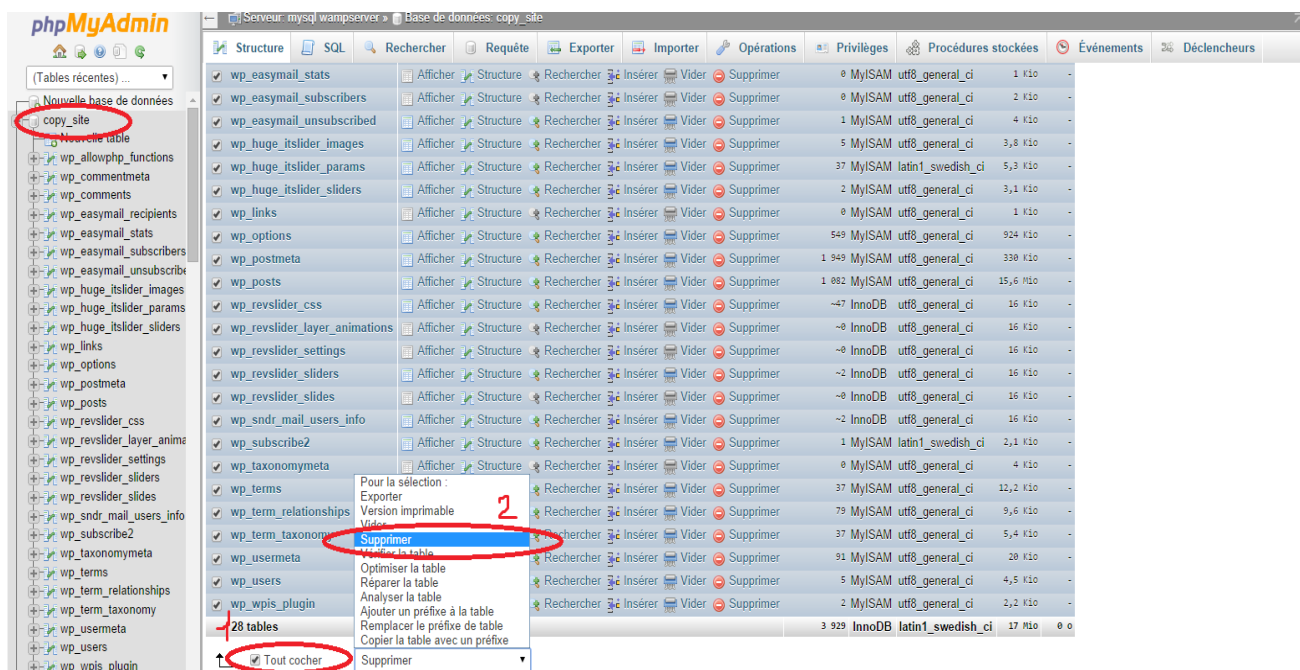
phpMyAdmin

(Tables récentes) ...

Nouvelle base de données
copy_site
Nouvelle table
wp_allowphp_functions
wp_commentmeta
wp_comments
wp_easymail_recipients
wp_easymail_stats
wp_easymail_subscribers
wp_easymail_unsubscribe
wp_huge_itslider_images
wp_huge_itslider_params
wp_huge_itslider_sliders
wp_links
wp_options
wp_postmeta
wp_posts
wp_revslider_css
wp_revslider_layer_anima
wp_revslider_settings
wp_revslider_sliders
wp_revslider_slides
wp_sndr_mail_users_info
wp_subscribe2
wp_taxonomymeta
wp_terms
wp_term_relationships
wp_term_taxonomy
wp_usermeta
wp_users
wp_wpis_plugin

Serveur: mysql wampserver » Base de données: copy_site

Structure | SQL | Rechercher | Requête | Exporter | Importer | Opérations | Privilèges | Procédures stockées | Événements | Déclencheurs

| | | | | | | | | | | |
|---|---|---|---|---|---|---|---|---|---|---|
| wp_easymail_stats | Afficher | Structure | Rechercher | Insérer | Vider | Supprimer | 0 | MyISAM | utf8_general_ci | 1 Kio |
| wp_easymail_subscribers | Afficher | Structure | Rechercher | Insérer | Vider | Supprimer | 0 | MyISAM | utf8_general_ci | 2 Kio |
| wp_easymail_unsubscribed | Afficher | Structure | Rechercher | Insérer | Vider | Supprimer | 1 | MyISAM | utf8_general_ci | 4 Kio |
| wp_huge_itslider_images | Afficher | Structure | Rechercher | Insérer | Vider | Supprimer | 5 | MyISAM | utf8_general_ci | 3,8 Kio |
| wp_huge_itslider_params | Afficher | Structure | Rechercher | Insérer | Vider | Supprimer | 37 | MyISAM | latin1_swedish_ci | 5,3 Kio |
| wp_huge_itslider_sliders | Afficher | Structure | Rechercher | Insérer | Vider | Supprimer | 2 | MyISAM | utf8_general_ci | 3,1 Kio |
| wp_links | Afficher | Structure | Rechercher | Insérer | Vider | Supprimer | 0 | MyISAM | utf8_general_ci | 1 Kio |
| wp_options | Afficher | Structure | Rechercher | Insérer | Vider | Supprimer | 549 | MyISAM | utf8_general_ci | 924 Kio |
| wp_postmeta | Afficher | Structure | Rechercher | Insérer | Vider | Supprimer | 1 949 | MyISAM | utf8_general_ci | 330 Kio |
| wp_posts | Afficher | Structure | Rechercher | Insérer | Vider | Supprimer | 1 082 | MyISAM | utf8_general_ci | 15,6 Mio |
| wp_revslider_css | Afficher | Structure | Rechercher | Insérer | Vider | Supprimer | ~47 | InnoDB | utf8_general_ci | 16 Kio |
| wp_revslider_layer_animations | Afficher | Structure | Rechercher | Insérer | Vider | Supprimer | ~0 | InnoDB | utf8_general_ci | 16 Kio |
| wp_revslider_settings | Afficher | Structure | Rechercher | Insérer | Vider | Supprimer | ~0 | InnoDB | utf8_general_ci | 16 Kio |
| wp_revslider_sliders | Afficher | Structure | Rechercher | Insérer | Vider | Supprimer | ~2 | InnoDB | utf8_general_ci | 16 Kio |
| wp_revslider_slides | Afficher | Structure | Rechercher | Insérer | Vider | Supprimer | ~0 | InnoDB | utf8_general_ci | 16 Kio |
| wp_sndr_mail_users_info | Afficher | Structure | Rechercher | Insérer | Vider | Supprimer | ~2 | InnoDB | utf8_general_ci | 16 Kio |
| wp_subscribe2 | Afficher | Structure | Rechercher | Insérer | Vider | Supprimer | 1 | MyISAM | latin1_swedish_ci | 2,1 Kio |
| wp_taxonomymeta | Afficher | Structure | Rechercher | Insérer | Vider | Supprimer | 0 | MyISAM | utf8_general_ci | 4 Kio |
| wp_terms | | | Rechercher | Insérer | Vider | Supprimer | 37 | MyISAM | utf8_general_ci | 12,2 Kio |
| wp_term_relationships | | | Rechercher | Insérer | Vider | Supprimer | 79 | MyISAM | utf8_general_ci | 9,6 Kio |
| wp_term_taxonomy | | | Rechercher | Insérer | Vider | Supprimer | 37 | MyISAM | utf8_general_ci | 5,4 Kio |
| wp_usermeta | | | Rechercher | Insérer | Vider | Supprimer | 91 | MyISAM | utf8_general_ci | 20 Kio |
| wp_users | | | Rechercher | Insérer | Vider | Supprimer | 5 | MyISAM | utf8_general_ci | 4,5 Kio |
| wp_wpis_plugin | | | Rechercher | Insérer | Vider | Supprimer | 2 | MyISAM | utf8_general_ci | 2,2 Kio |
| 28 tables | | | | | | | 3 929 | InnoDB | latin1_swedish_ci | 17 Mio |

Pour la sélection :
Exporter
Version imprimable
Vider
Supprimer
Vérifier la table
Optimiser la table
Réparer la table
Analyser la table
Ajouter un préfixe à la table
Remplacer le préfixe de table
Copier la table avec un préfixe

2
1

Tout cocher
Supprimer